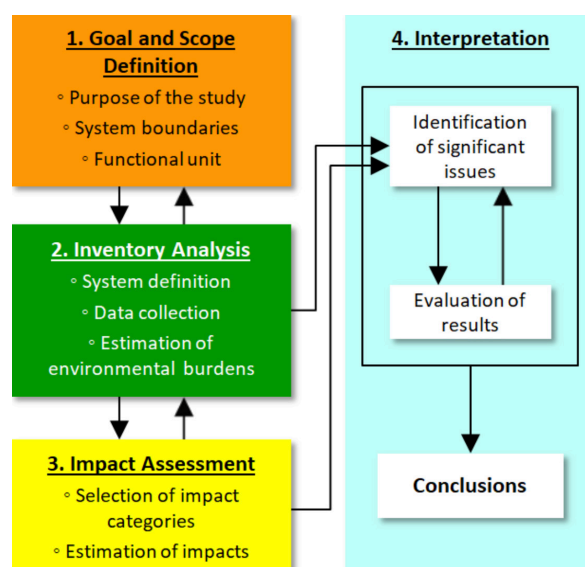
1. Goal and Scope Definition

◦ Purpose of the study
◦ System boundaries
◦ Functional unit

2. Inventory Analysis

◦ System definition
◦ Data collection
◦ Estimation of environmental burdens

3. Impact Assessment

◦ Selection of impact categories
◦ Estimation of impacts

4. Interpretation

Identification of significant issues

Evaluation of results

Conclusions